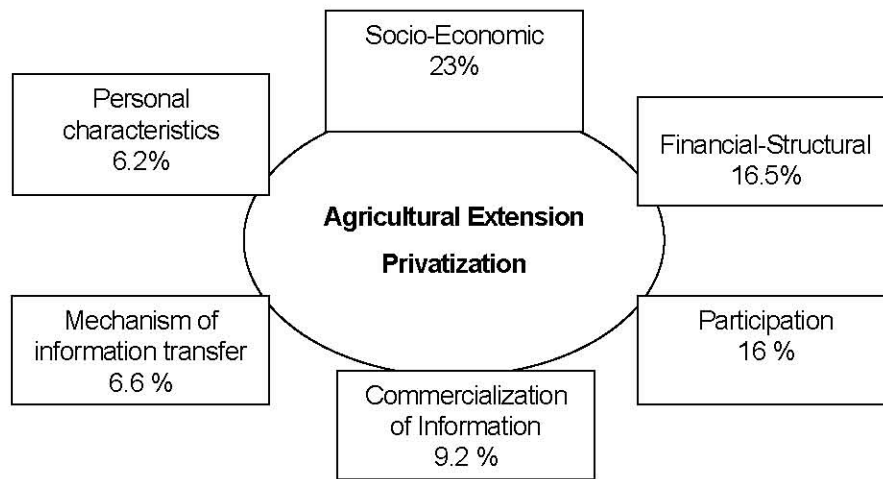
Socio-Economic
23%

Personal characteristics
6.2%

Financial-Structural
16.5%

**Agricultural Extension Privatization**

Mechanism of information transfer
6.6 %

Participation
16 %

Commercialization of Information
9.2 %